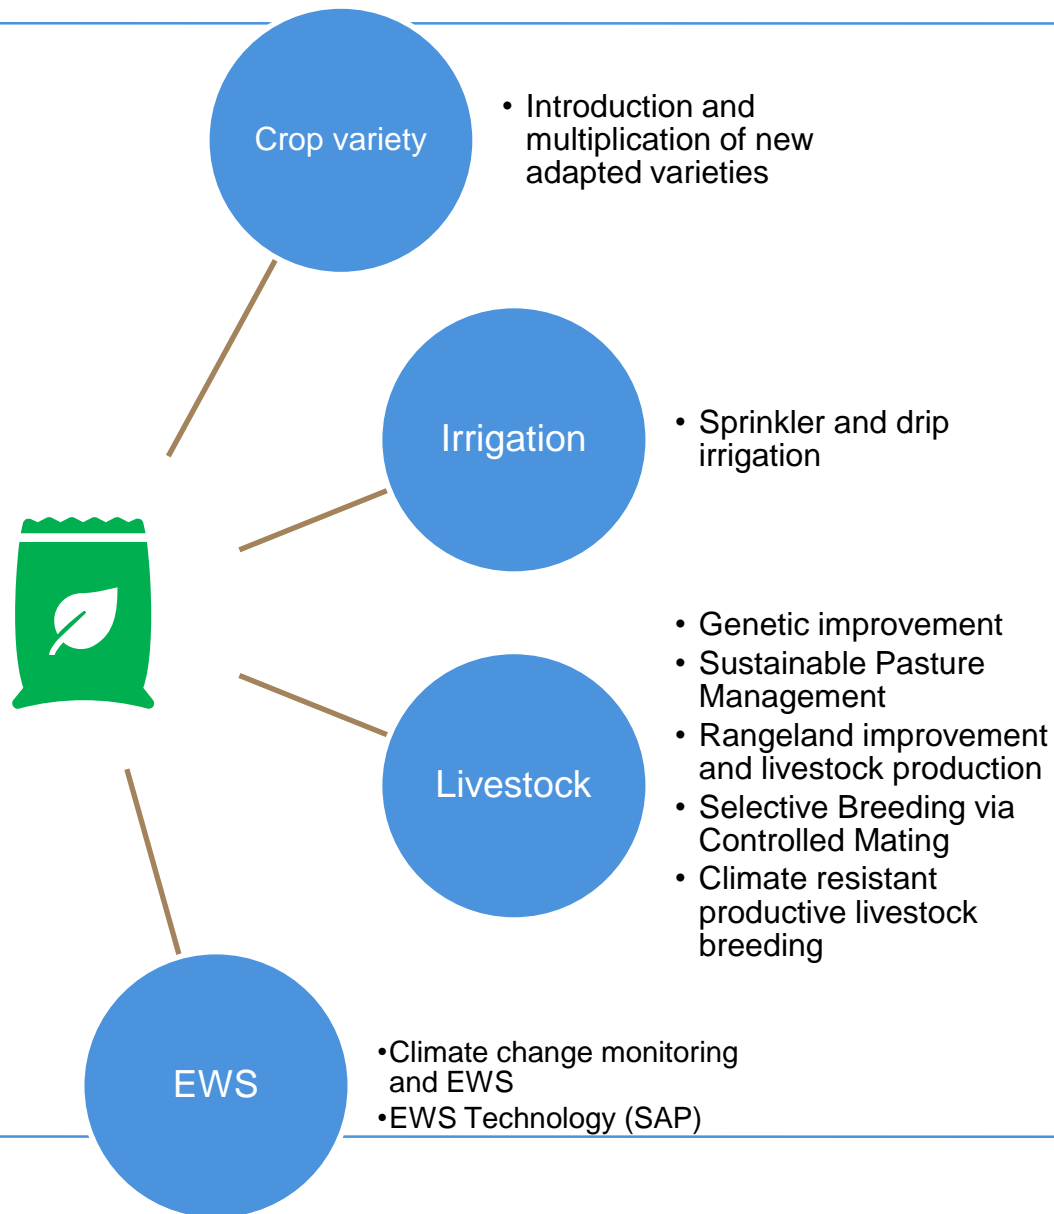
Crop variety

• Introduction and multiplication of new adapted varieties

Irrigation

• Sprinkler and drip irrigation

Livestock

• Genetic improvement
• Sustainable Pasture Management
• Rangeland improvement and livestock production
• Selective Breeding via Controlled Mating
• Climate resistant productive livestock breeding

EWS

•Climate change monitoring and EWS
•EWS Technology (SAP)